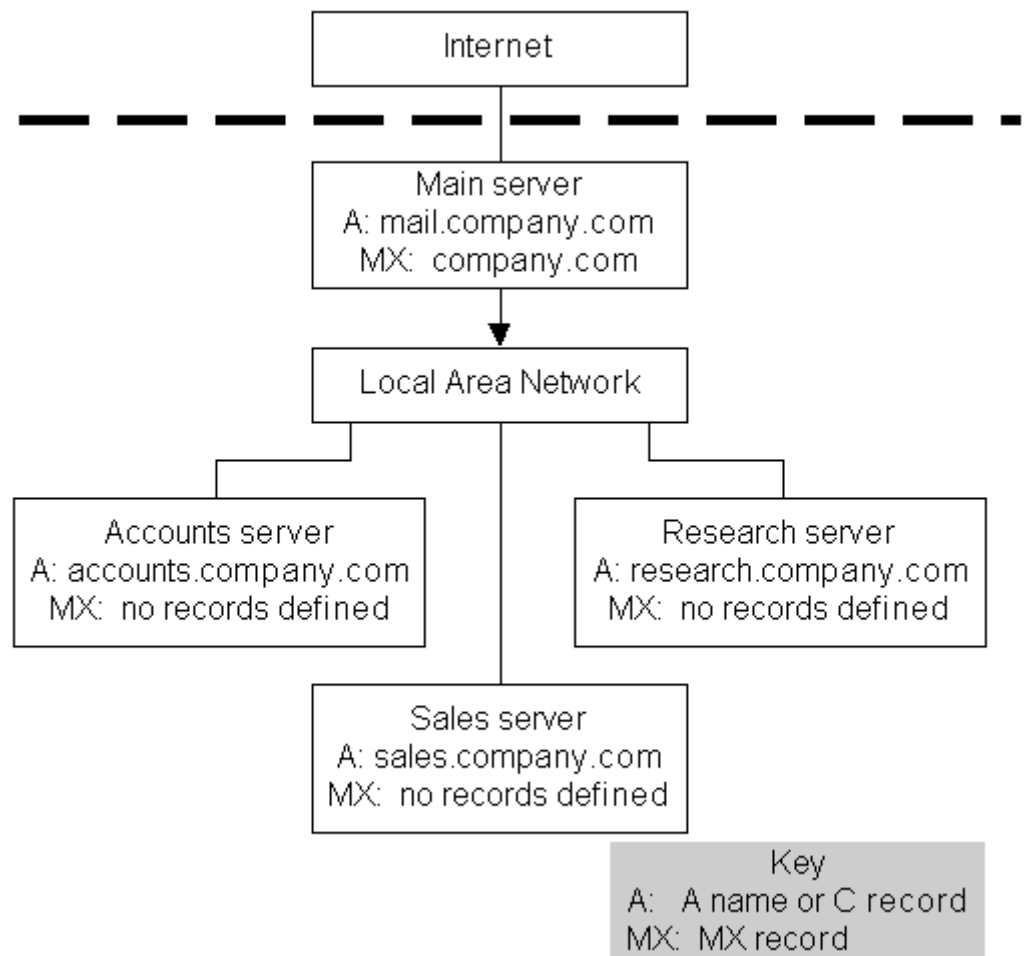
Internet

Main server
A: mail.company.com
MX: company.com

Local Area Network

Accounts server
A: accounts.company.com
MX: no records defined

Research server
A: research.company.com
MX: no records defined

Sales server
A: sales.company.com
MX: no records defined

Key
A: A name or C record
MX: MX record